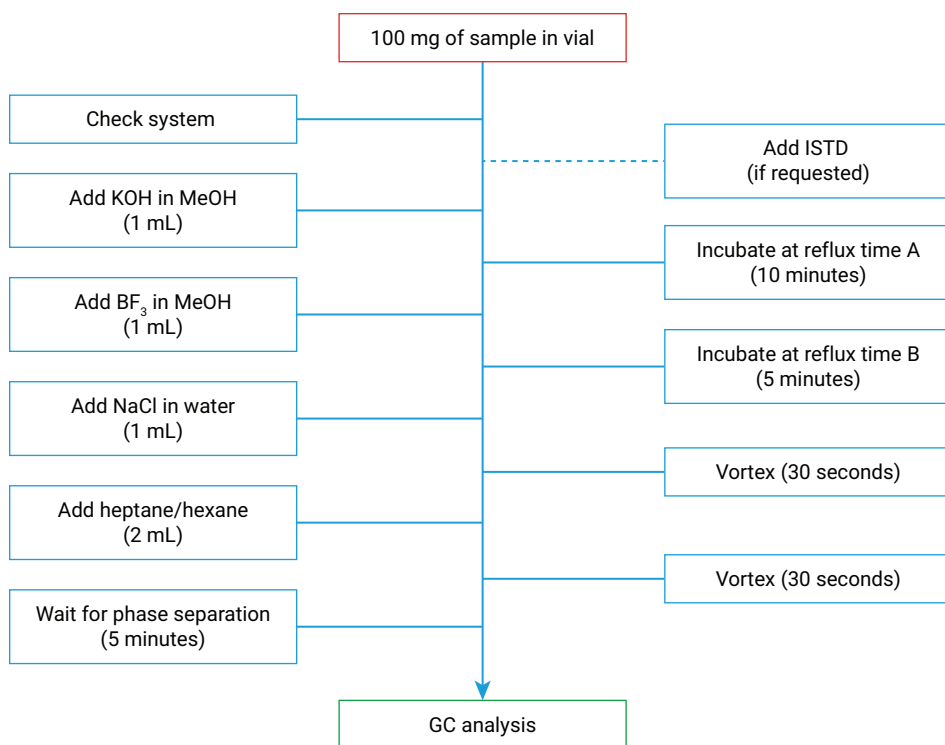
100 mg of sample in vial

Check system

Add ISTD
(if requested)

Add KOH in MeOH
(1 mL)

Incubate at reflux time A
(10 minutes)

Add $BF_3$ in MeOH
(1 mL)

Incubate at reflux time B
(5 minutes)

Add NaCl in water
(1 mL)

Vortex (30 seconds)

Add heptane/hexane
(2 mL)

Vortex (30 seconds)

Wait for phase separation
(5 minutes)

GC analysis